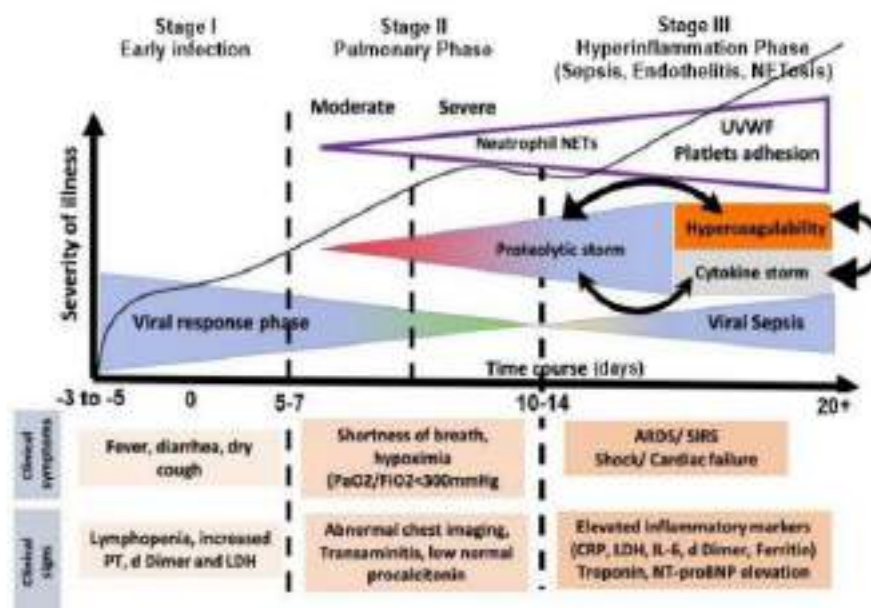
Stage I
Early infection

Stage II
Pulmonary Phase

Stage III
Hyperinflammation Phase
(Sepsis, Endothelitis, NETosis)

Moderate

Severe

Neutrophil NETs

UVWF
Platlets adhesion

Severity of illness

Hypercoagulability

Proteolytic storm

Cytokine storm

Viral response phase

Viral Sepsis

Time course (days)

-3 to -5

0

5-7

10-14

20+

Clinical symptoms

Fever, diarrhea, dry cough

Shortness of breath, hypoximia (PaO2/FiO2<300mmHg

ARDS/ SIRS
Shock/ Cardiac failure

Clinical signs

Lymphopenia, increased PT, d Dimer and LDH

Abnormal chest imaging, Transaminitis, low normal procalcitonin

Elevated inflammatory markers (CRP, LDH, IL-6, d Dimer, Ferritin)
Troponin, NT-proBNP elevation